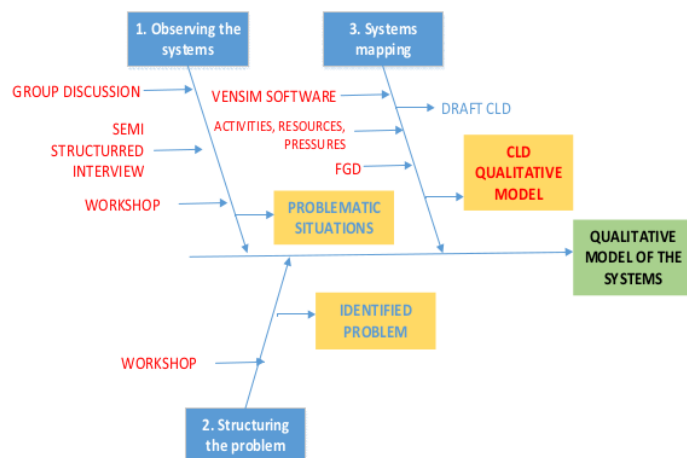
1. Observing the systems

3. Systems mapping

GROUP DISCUSSION

VENSIM SOFTWARE

DRAFT CLD

SEMI STRUCTURRED INTERVIEW

ACTIVITIES, RESOURCES, PRESSURES

FGD

CLD QUALITATIVE MODEL

WORKSHOP

PROBLEMATIC SITUATIONS

QUALITATIVE MODEL OF THE SYSTEMS

IDENTIFIED PROBLEM

WORKSHOP

2. Structuring the problem